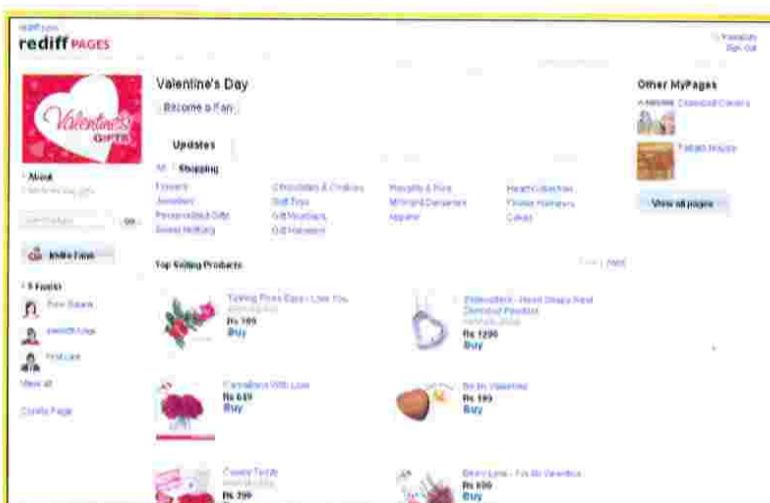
rediff.com
rediff PAGES

Feedback
Sign Out

Valentine's GIFTS

Valentine's Day
Become a Fan

Updates
All | Shopping

About
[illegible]

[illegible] Go

Invite Fans

5 Fans
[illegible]
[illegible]
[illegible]
View all
Create Page

| | | | |
|---|---|---|---|
| Flowers | Chocolates & Cookies | Rings & Pins | Heart Collection |
| Jewellery | Soft Toys | Mirror and Ornaments | Flower Hampers |
| Personalised Gifts | Gift Vouchers | Apparel | Cakes |
| Sweet Nothing | Gift Hampers | | |

Top Selling Products
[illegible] Next

Talking Roses Expo - I Love You
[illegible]
Rs 199
Buy

Valentine's - Heart Shape Real Diamond Pendant
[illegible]
Rs 1299
Buy

Carnations With Love
Rs 649
Buy

Be My Valentine
Rs 199
Buy

Cuddly Teddy
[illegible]
Rs 399

Teddy Love - For My Valentine
Rs 899
Buy

Other MyPages
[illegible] Diamond Corners
Fashion House
View all pages